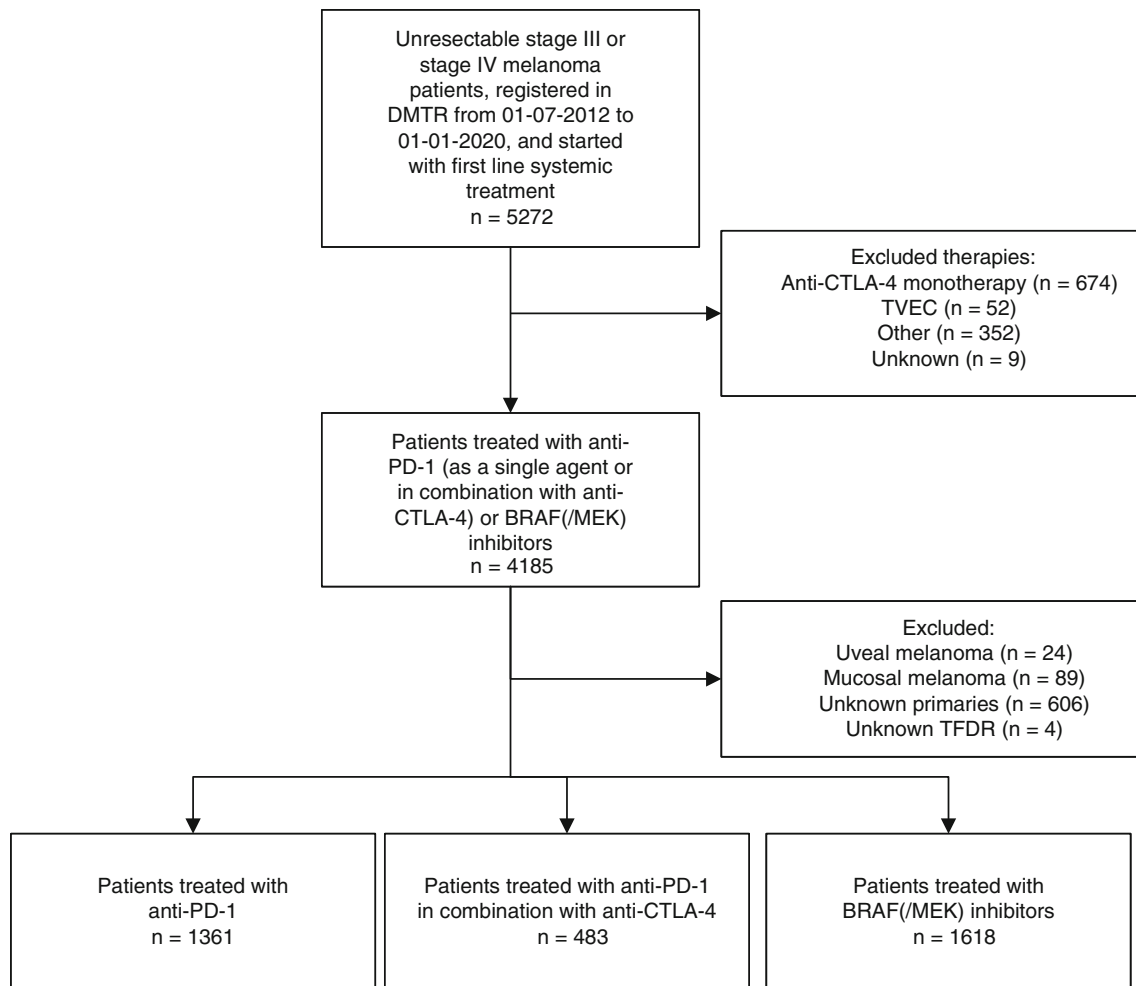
Unresectable stage III or stage IV melanoma patients, registered in DMTR from 01-07-2012 to 01-01-2020, and started with first line systemic treatment
n = 5272

Excluded therapies:
Anti-CTLA-4 monotherapy (n = 674)
TVEC (n = 52)
Other (n = 352)
Unknown (n = 9)

Patients treated with anti-PD-1 (as a single agent or in combination with anti-CTLA-4) or BRAF(/MEK) inhibitors
n = 4185

Excluded:
Uveal melanoma (n = 24)
Mucosal melanoma (n = 89)
Unknown primaries (n = 606)
Unknown TFDR (n = 4)

Patients treated with anti-PD-1
n = 1361

Patients treated with anti-PD-1 in combination with anti-CTLA-4
n = 483

Patients treated with BRAF(/MEK) inhibitors
n = 1618